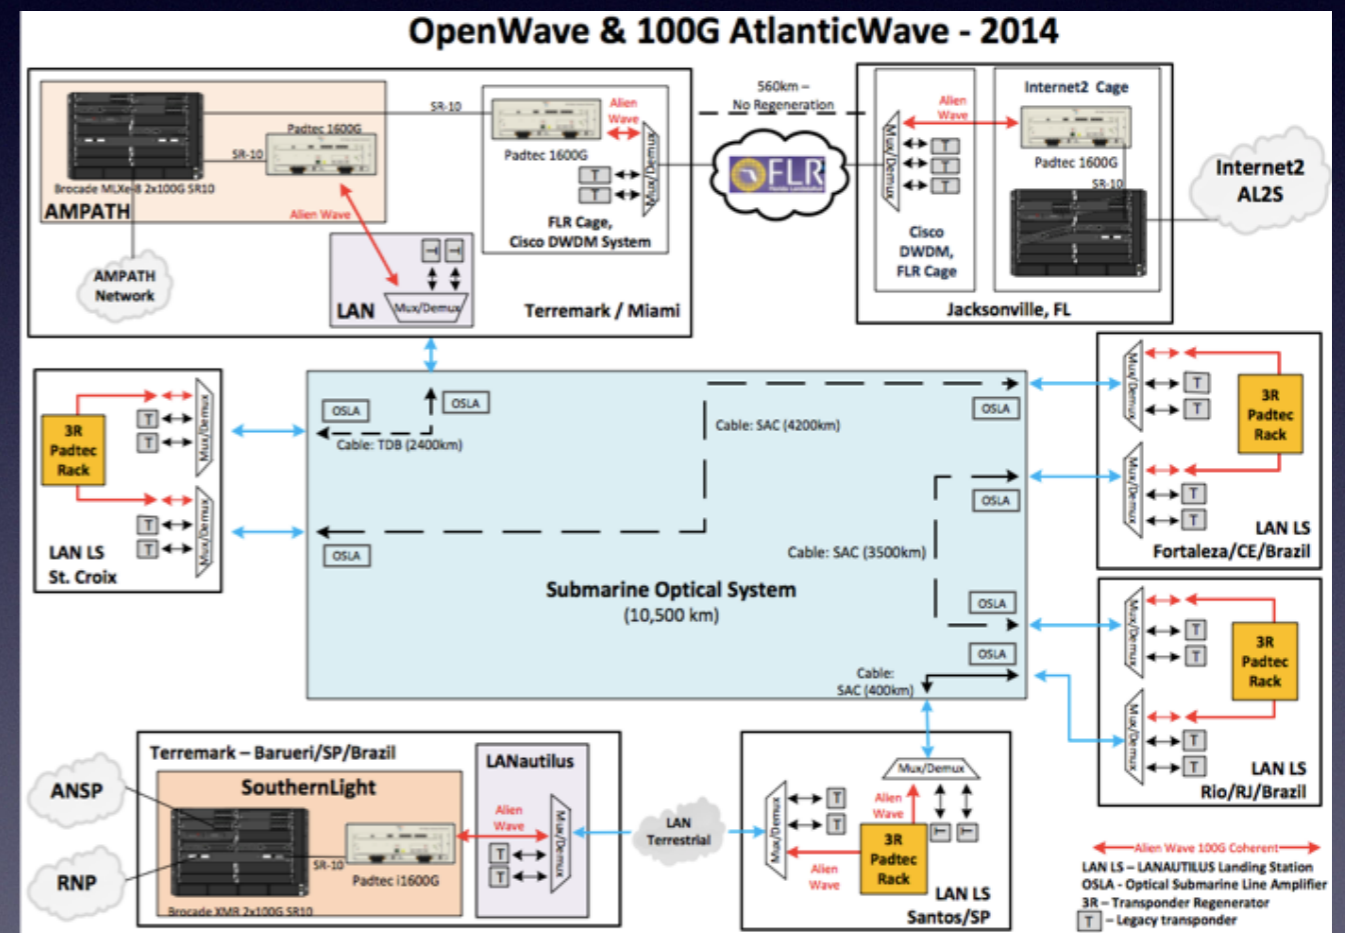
OpenWave & 100G AtlanticWave - 2014

SR-10
Padtec 1600G
SR-10
Brocade MLXe-8 2x100G SR10
AMPATH
Alien Wave

Alien Wave
Padtec 1600G
T
T
Mux/Demux
FLR Cage, Cisco DWDM System

AMPATH Network

LAN
Mux/Demux
Terremark / Miami

560km – No Regeneration

FLR

Mux/Demux
Alien Wave
T
T
T
Cisco DWDM, FLR Cage

Internet2 Cage
Padtec 1600G
SR-10

Jacksonville, FL

Internet2 AL2S

3R Padtec Rack
T
T
Mux/Demux
T
T
Mux/Demux
LAN LS St. Croix

OSLA
OSLA
Cable: TDB (2400km)
OSLA
Cable: SAC (4200km)
OSLA
OSLA
Cable: SAC (3500km)
Submarine Optical System
(10,500 km)
OSLA
OSLA
Cable: SAC (400km)

Mux/Demux
T
T
3R Padtec Rack
Mux/Demux
T
T
LAN LS
Fortaleza/CE/Brazil

Mux/Demux
T
T
3R Padtec Rack
Mux/Demux
T
T
LAN LS
Rio/RJ/Brazil

Terremark – Barueri/SP/Brazil
SouthernLight
SR-10
Padtec i1600G
Brocade XMR 2x100G SR10
ANSP
RNP

LANautilus
Alien Wave
Mux/Demux
T
T

LAN Terrestrial

Mux/Demux
T
T
Alien Wave
Mux/Demux
Alien Wave
3R Padtec Rack
LAN LS
Santos/SP

Alien Wave 100G Coherent
LAN LS – LANAUTILUS Landing Station
OSLA - Optical Submarine Line Amplifier
3R – Transponder Regenerator
T – Legacy transponder